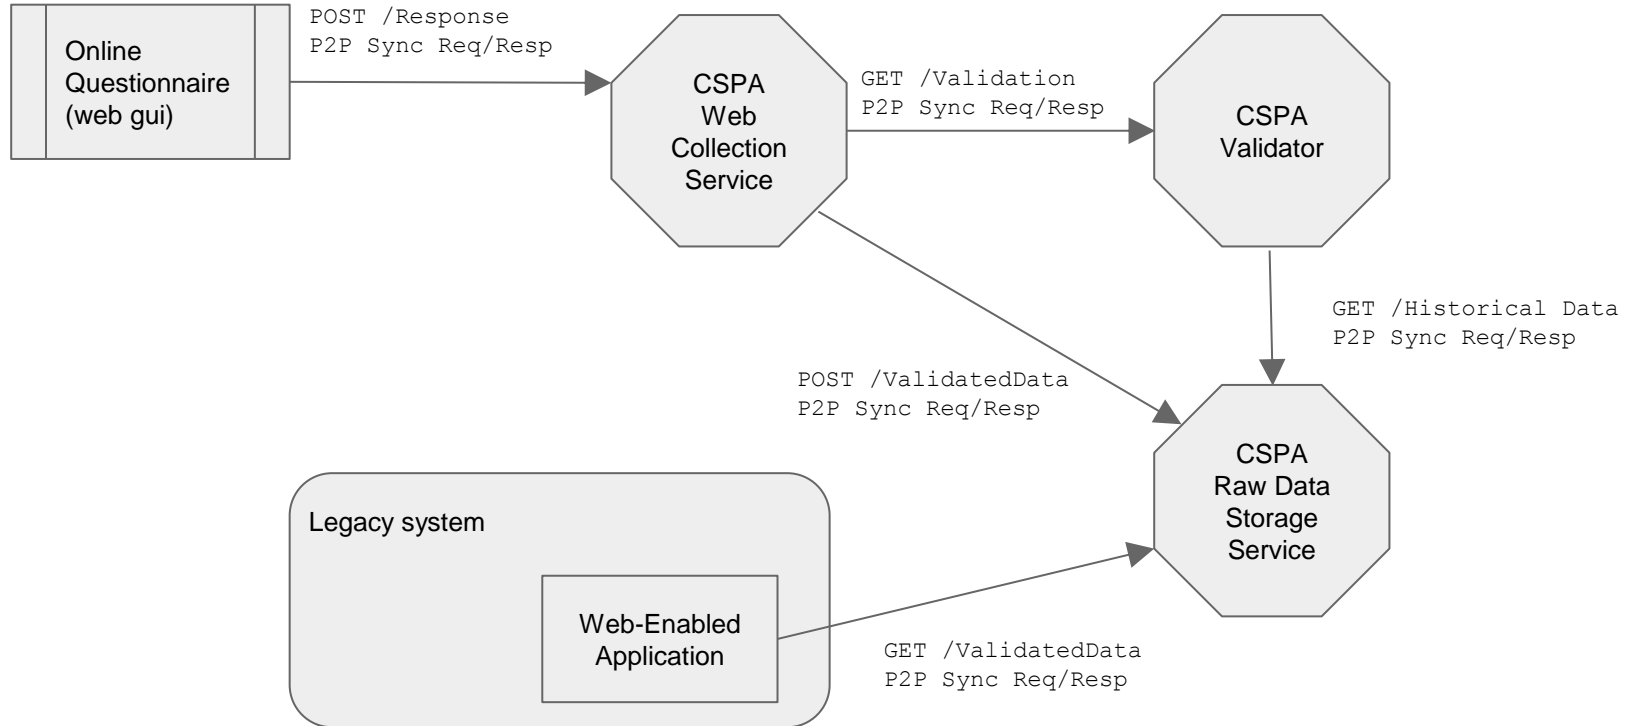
Online Questionnaire (web gui)

POST /Response
P2P Sync Req/Resp

CSPA Web Collection Service

GET /Validation
P2P Sync Req/Resp

CSPA Validator

GET /Historical Data
P2P Sync Req/Resp

POST /ValidatedData
P2P Sync Req/Resp

CSPA Raw Data Storage Service

Legacy system

Web-Enabled Application

GET /ValidatedData
P2P Sync Req/Resp